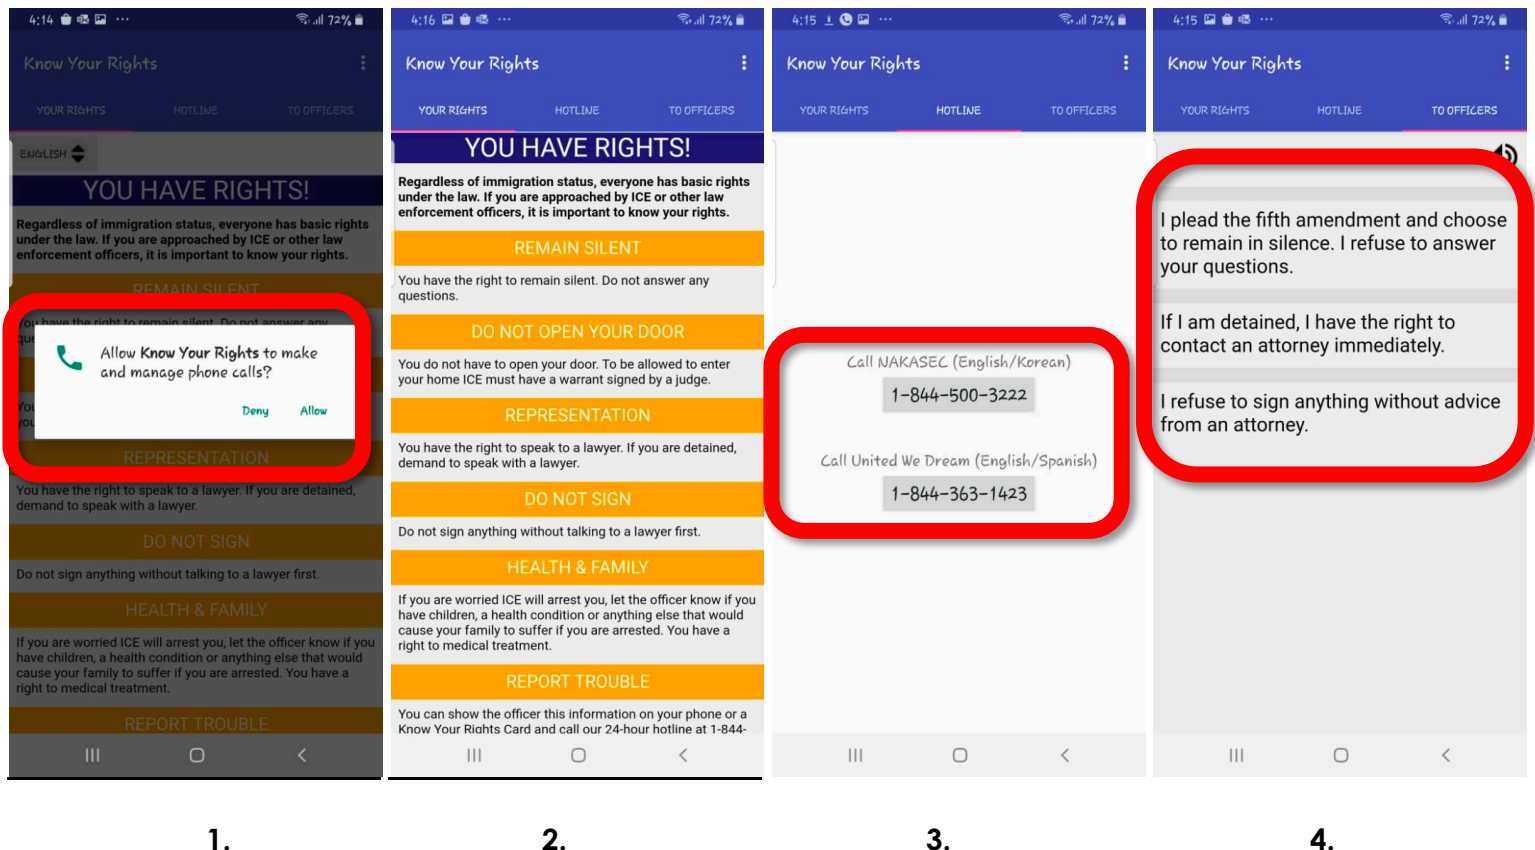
4:14 72%

Know Your Rights

YOUR RIGHTS HOTLINE TO OFFICERS

ENGLISH

YOU HAVE RIGHTS!

Regardless of immigration status, everyone has basic rights under the law. If you are approached by ICE or other law enforcement officers, it is important to know your rights.

REMAIN SILENT

You have the right to remain silent. Do not answer any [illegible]

Allow Know Your Rights to make and manage phone calls?

Deny Allow

REPRESENTATION

You have the right to speak to a lawyer. If you are detained, demand to speak with a lawyer.

DO NOT SIGN

Do not sign anything without talking to a lawyer first.

HEALTH & FAMILY

If you are worried ICE will arrest you, let the officer know if you have children, a health condition or anything else that would cause your family to suffer if you are arrested. You have a right to medical treatment.

REPORT TROUBLE

4:16 72%

Know Your Rights

YOUR RIGHTS HOTLINE TO OFFICERS

YOU HAVE RIGHTS!

Regardless of immigration status, everyone has basic rights under the law. If you are approached by ICE or other law enforcement officers, it is important to know your rights.

REMAIN SILENT

You have the right to remain silent. Do not answer any questions.

DO NOT OPEN YOUR DOOR

You do not have to open your door. To be allowed to enter your home ICE must have a warrant signed by a judge.

REPRESENTATION

You have the right to speak to a lawyer. If you are detained, demand to speak with a lawyer.

DO NOT SIGN

Do not sign anything without talking to a lawyer first.

HEALTH & FAMILY

If you are worried ICE will arrest you, let the officer know if you have children, a health condition or anything else that would cause your family to suffer if you are arrested. You have a right to medical treatment.

REPORT TROUBLE

You can show the officer this information on your phone or a Know Your Rights Card and call our 24-hour hotline at 1-844-

4:15 72%

Know Your Rights

YOUR RIGHTS HOTLINE TO OFFICERS

Call NAKASEC (English/Korean)

1-844-500-3222

Call United We Dream (English/Spanish)

1-844-363-1423

4:15 72%

Know Your Rights

YOUR RIGHTS HOTLINE TO OFFICERS

I plead the fifth amendment and choose to remain in silence. I refuse to answer your questions.

If I am detained, I have the right to contact an attorney immediately.

I refuse to sign anything without advice from an attorney.

1. 2. 3. 4.